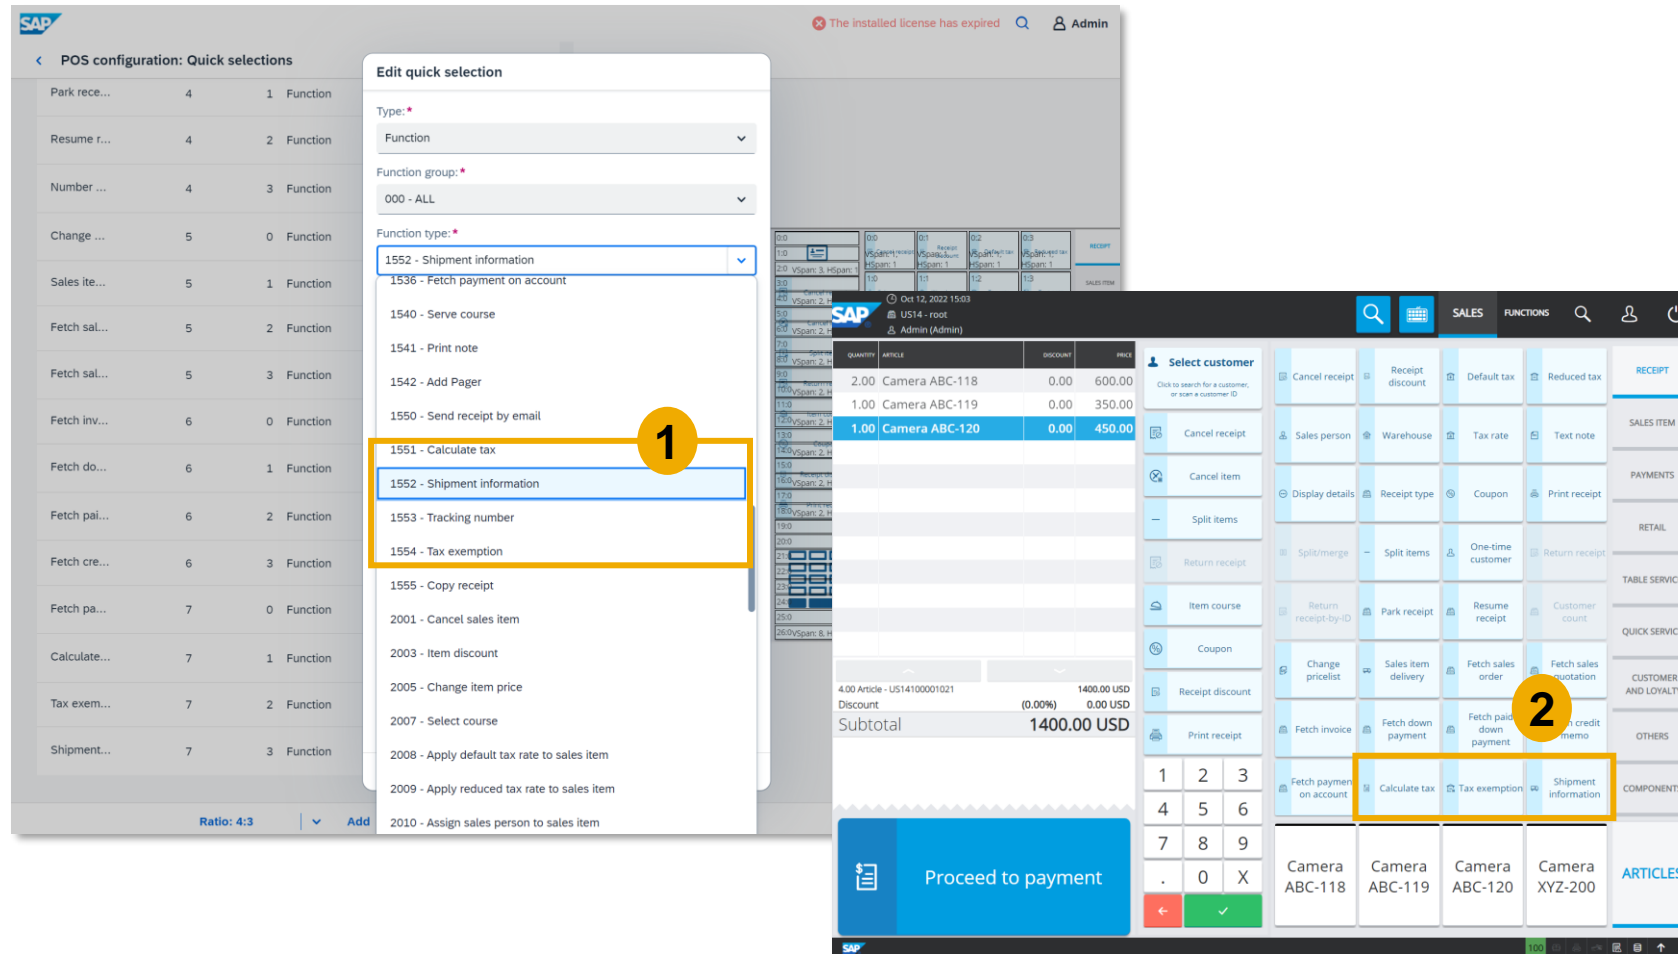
SAP
The installed license has expired
Admin

POS configuration: Quick selections

| Park rece... | 4 | 1 | Function |
|---|---|---|---|
| Resume r... | 4 | 2 | Function |
| Number ... | 4 | 3 | Function |
| Change ... | 5 | 0 | Function |
| Sales ite... | 5 | 1 | Function |
| Fetch sal... | 5 | 2 | Function |
| Fetch sal... | 5 | 3 | Function |
| Fetch inv... | 6 | 0 | Function |
| Fetch do... | 6 | 1 | Function |
| Fetch pai... | 6 | 2 | Function |
| Fetch cre... | 6 | 3 | Function |
| Fetch pa... | 7 | 0 | Function |
| Calculate... | 7 | 1 | Function |
| Tax exem... | 7 | 2 | Function |
| Shipment... | 7 | 3 | Function |

Ratio: 4:3
Add

Edit quick selection
Type:*
Function
Function group:*
000 - ALL
Function type:*
1552 - Shipment information
1536 - Fetch payment on account
1540 - Serve course
1541 - Print note
1542 - Add Pager
1550 - Send receipt by email
1551 - Calculate tax
1552 - Shipment information
1553 - Tracking number
1554 - Tax exemption
1555 - Copy receipt
2001 - Cancel sales item
2003 - Item discount
2005 - Change item price
2007 - Select course
2008 - Apply default tax rate to sales item
2009 - Apply reduced tax rate to sales item
2010 - Assign sales person to sales item

1

Oct 12, 2022 15:03
US14 - root
Admin (Admin)
SALES
FUNCTIONS

| QUANTITY | ARTICLE | DISCOUNT | PRICE |
|---|---|---|---|
| 2.00 | Camera ABC-118 | 0.00 | 600.00 |
| 1.00 | Camera ABC-119 | 0.00 | 350.00 |
| 1.00 | Camera ABC-120 | 0.00 | 450.00 |

4.00 Article - US14100001021 1400.00 USD
Discount (0.00%) 0.00 USD
Subtotal 1400.00 USD

Proceed to payment

Select customer
Click to search for a customer, or scan a customer ID
Cancel receipt
Cancel item
Split items
Return receipt
Item course
Coupon
Receipt discount
Print receipt

1 2 3
4 5 6
7 8 9
. 0 X

Cancel receipt
Receipt discount
Default tax
Reduced tax
Sales person
Warehouse
Tax rate
Text note
Display details
Receipt type
Coupon
Print receipt
Split/merge
Split items
One-time customer
Return receipt
Return receipt-by-ID
Park receipt
Resume receipt
Customer count
Change pricelist
Sales item delivery
Fetch sales order
Fetch sales quotation
Fetch invoice
Fetch down payment
Fetch paid down payment
credit memo
Fetch payment on account
Calculate tax
Tax exemption
Shipment information

2

Camera ABC-118
Camera ABC-119
Camera ABC-120
Camera XYZ-200

RECEIPT
SALES ITEM
PAYMENTS
RETAIL
TABLE SERVIC
QUICK SERVIC
CUSTOMER AND LOYALT
OTHERS
COMPONENT
ARTICLE